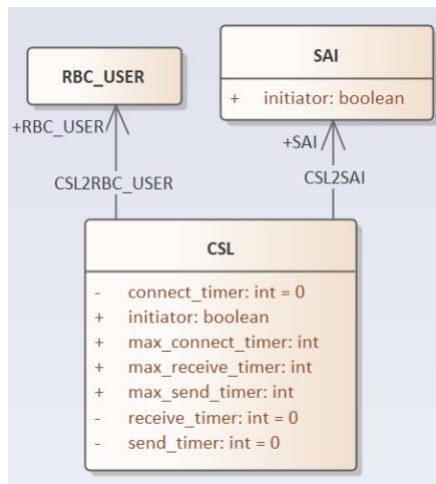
RBC_USER

SAI

+ initiator: boolean

+RBC_USER

CSL2RBC_USER

+SAI

CSL2SAI

CSL

- connect_timer: int = 0
+ initiator: boolean
+ max_connect_timer: int
+ max_receive_timer: int
+ max_send_timer: int
- receive_timer: int = 0
- send_timer: int = 0